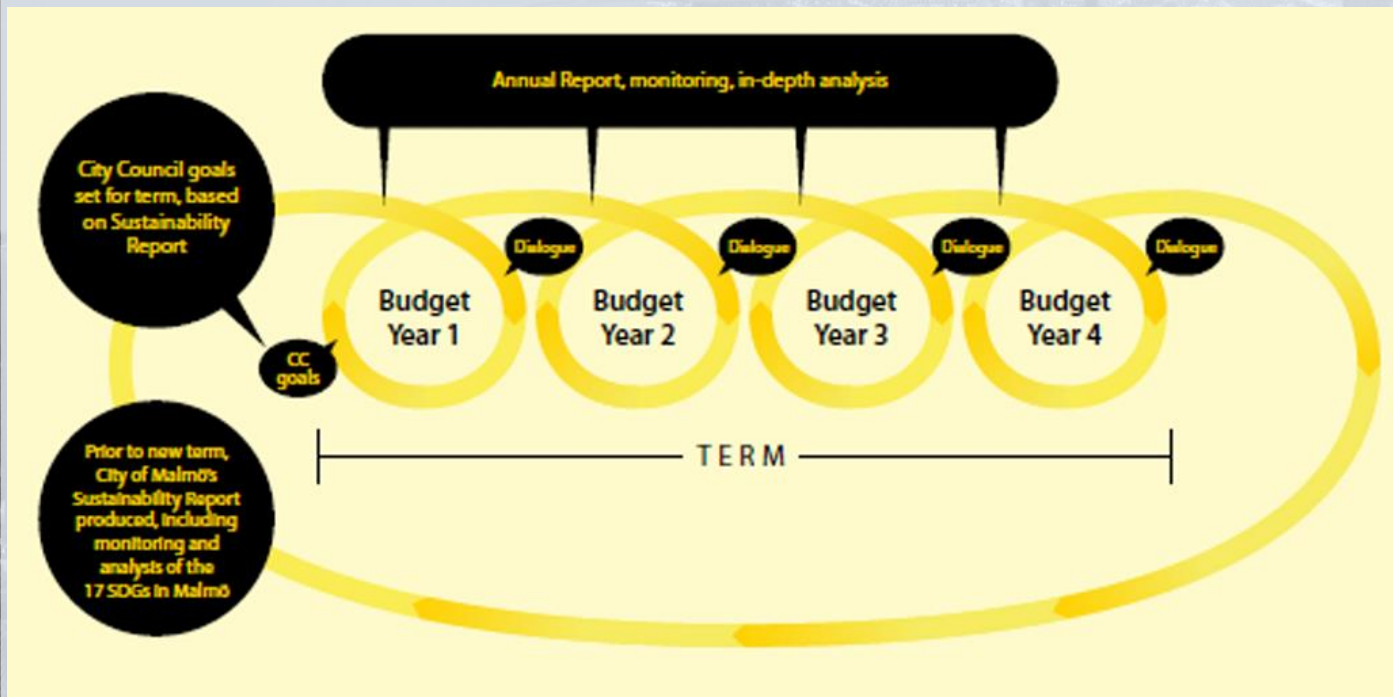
Annual Report, monitoring, in-depth analysis

City Council goals set for term, based on Sustainability Report

CC goals

Dialogue

Budget Year 1

Dialogue

Budget Year 2

Dialogue

Budget Year 3

Dialogue

Budget Year 4

TERM

Prior to new term, City of Malmö's Sustainability Report produced, including monitoring and analysis of the 17 SDGs in Malmö